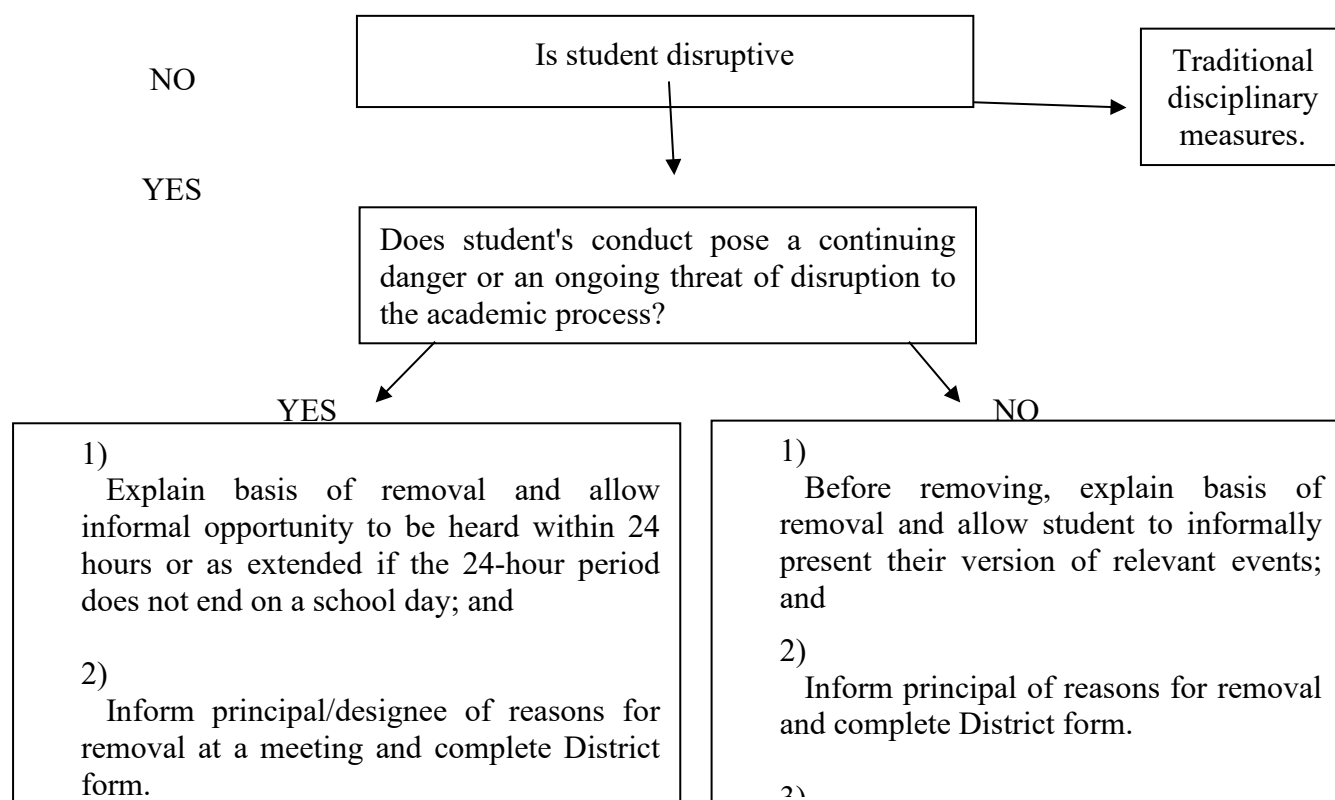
NO

Is student disruptive

Traditional disciplinary measures.

YES

Does student's conduct pose a continuing danger or an ongoing threat of disruption to the academic process?

YES

1)
Explain basis of removal and allow informal opportunity to be heard within 24 hours or as extended if the 24-hour period does not end on a school day; and

2)
Inform principal/designee of reasons for removal at a meeting and complete District form.

NO

1)
Before removing, explain basis of removal and allow student to informally present their version of relevant events; and

2)
Inform principal of reasons for removal and complete District form.

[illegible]